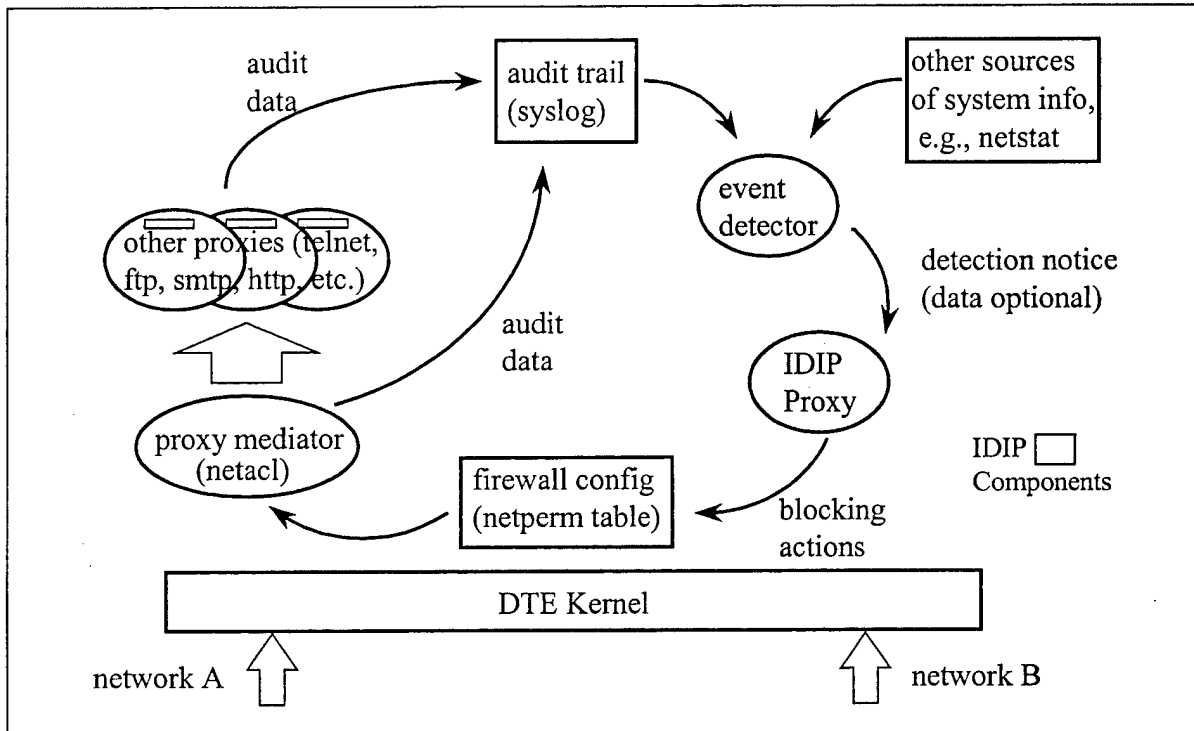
audit data

audit trail (syslog)

other sources of system info, e.g., netstat

event detector

other proxies (telnet, ftp, smtp, http, etc.)

detection notice (data optional)

audit data

IDIP Proxy

proxy mediator (netacl)

IDIP Components

firewall config (netperm table)

blocking actions

DTE Kernel

network A

network B